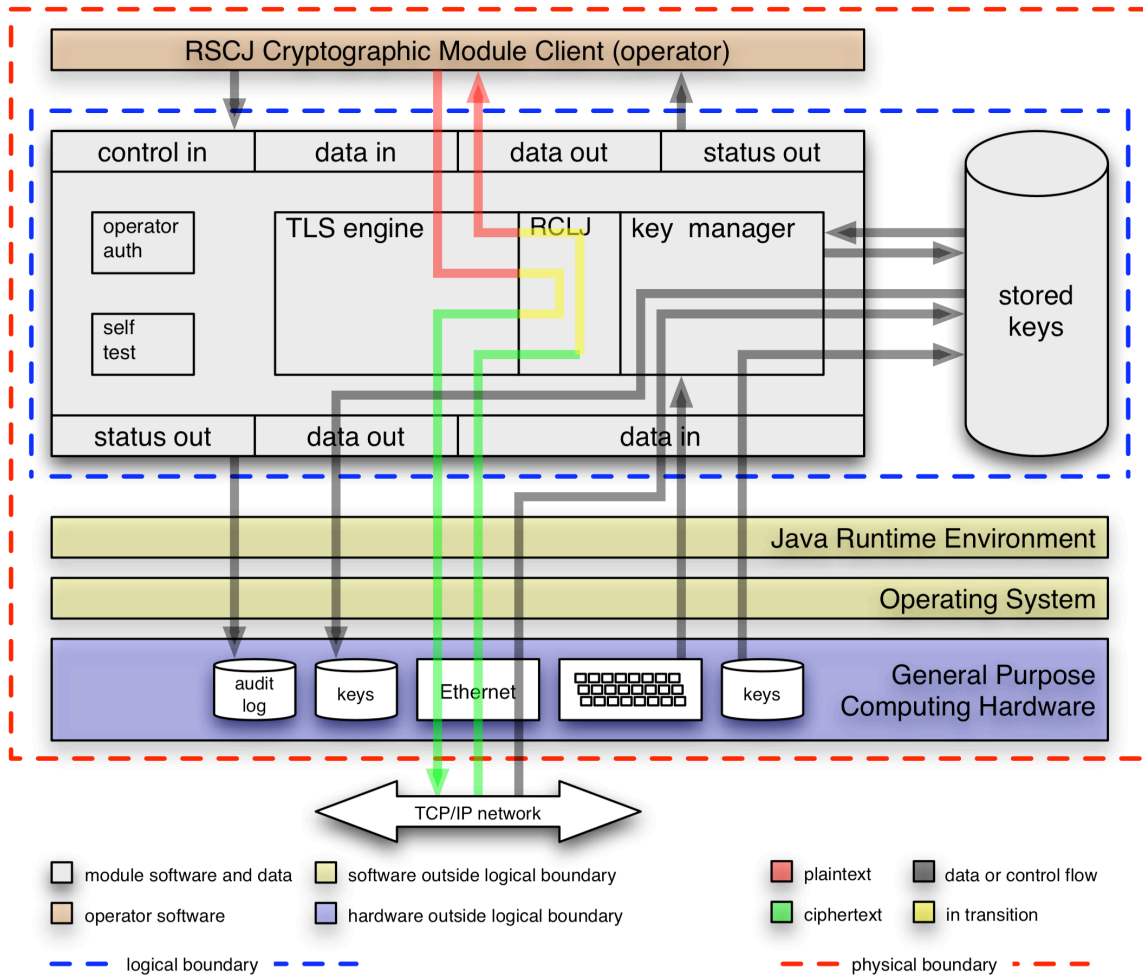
RSCJ Cryptographic Module Client (operator)

control in
data in
data out
status out

operator auth

self test

TLS engine

RCLJ

key manager

stored keys

status out
data out
data in

Java Runtime Environment

Operating System

audit log
keys
Ethernet
keys

General Purpose Computing Hardware

TCP/IP network

module software and data
operator software
software outside logical boundary
hardware outside logical boundary
plaintext
ciphertext
data or control flow
in transition
logical boundary
physical boundary